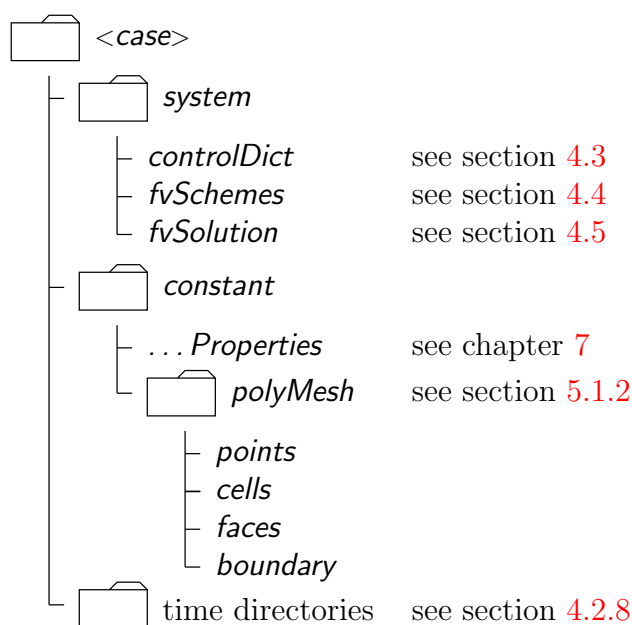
<case>

system

controlDict see section 4.3
fvSchemes see section 4.4
fvSolution see section 4.5

constant

...Properties see chapter 7
polyMesh see section 5.1.2

points
cells
faces
boundary

time directories see section 4.2.8